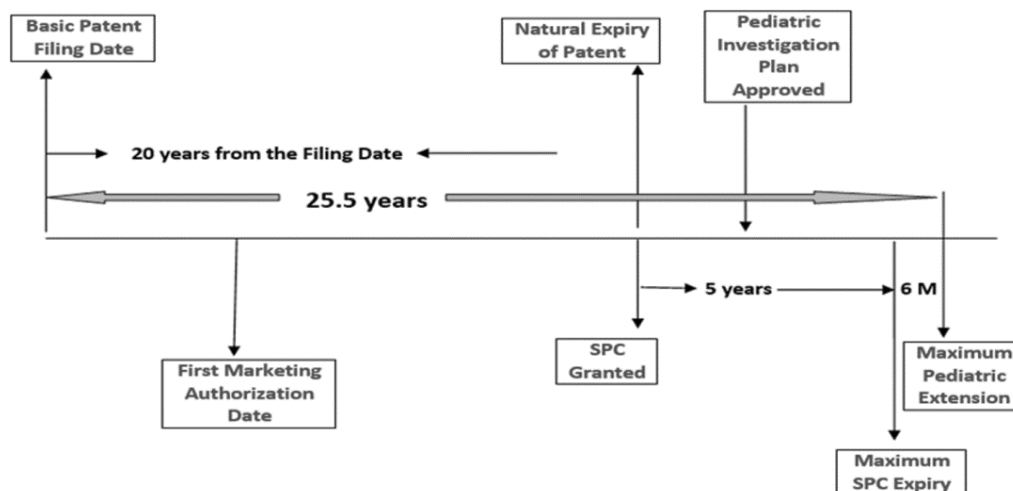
Basic Patent Filing Date

Natural Expiry of Patent

Pediatric Investigation Plan Approved

20 years from the Filing Date

25.5 years

5 years

6 M

First Marketing Authorization Date

SPC Granted

Maximum Pediatric Extension

Maximum SPC Expiry